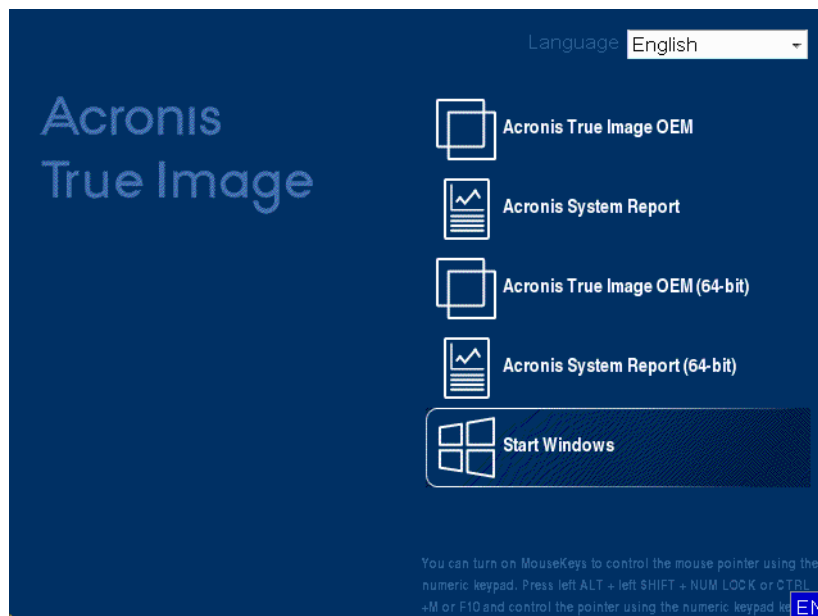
Language English

Acronis True Image

Acronis True Image OEM

Acronis System Report

Acronis True Image OEM (64-bit)

Acronis System Report (64-bit)

Start Windows

You can turn on MouseKeys to control the mouse pointer using the numeric keypad. Press left ALT + left SHIFT + NUM LOCK or CTRL +M or F10 and control the pointer using the numeric keypad ke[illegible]

EN